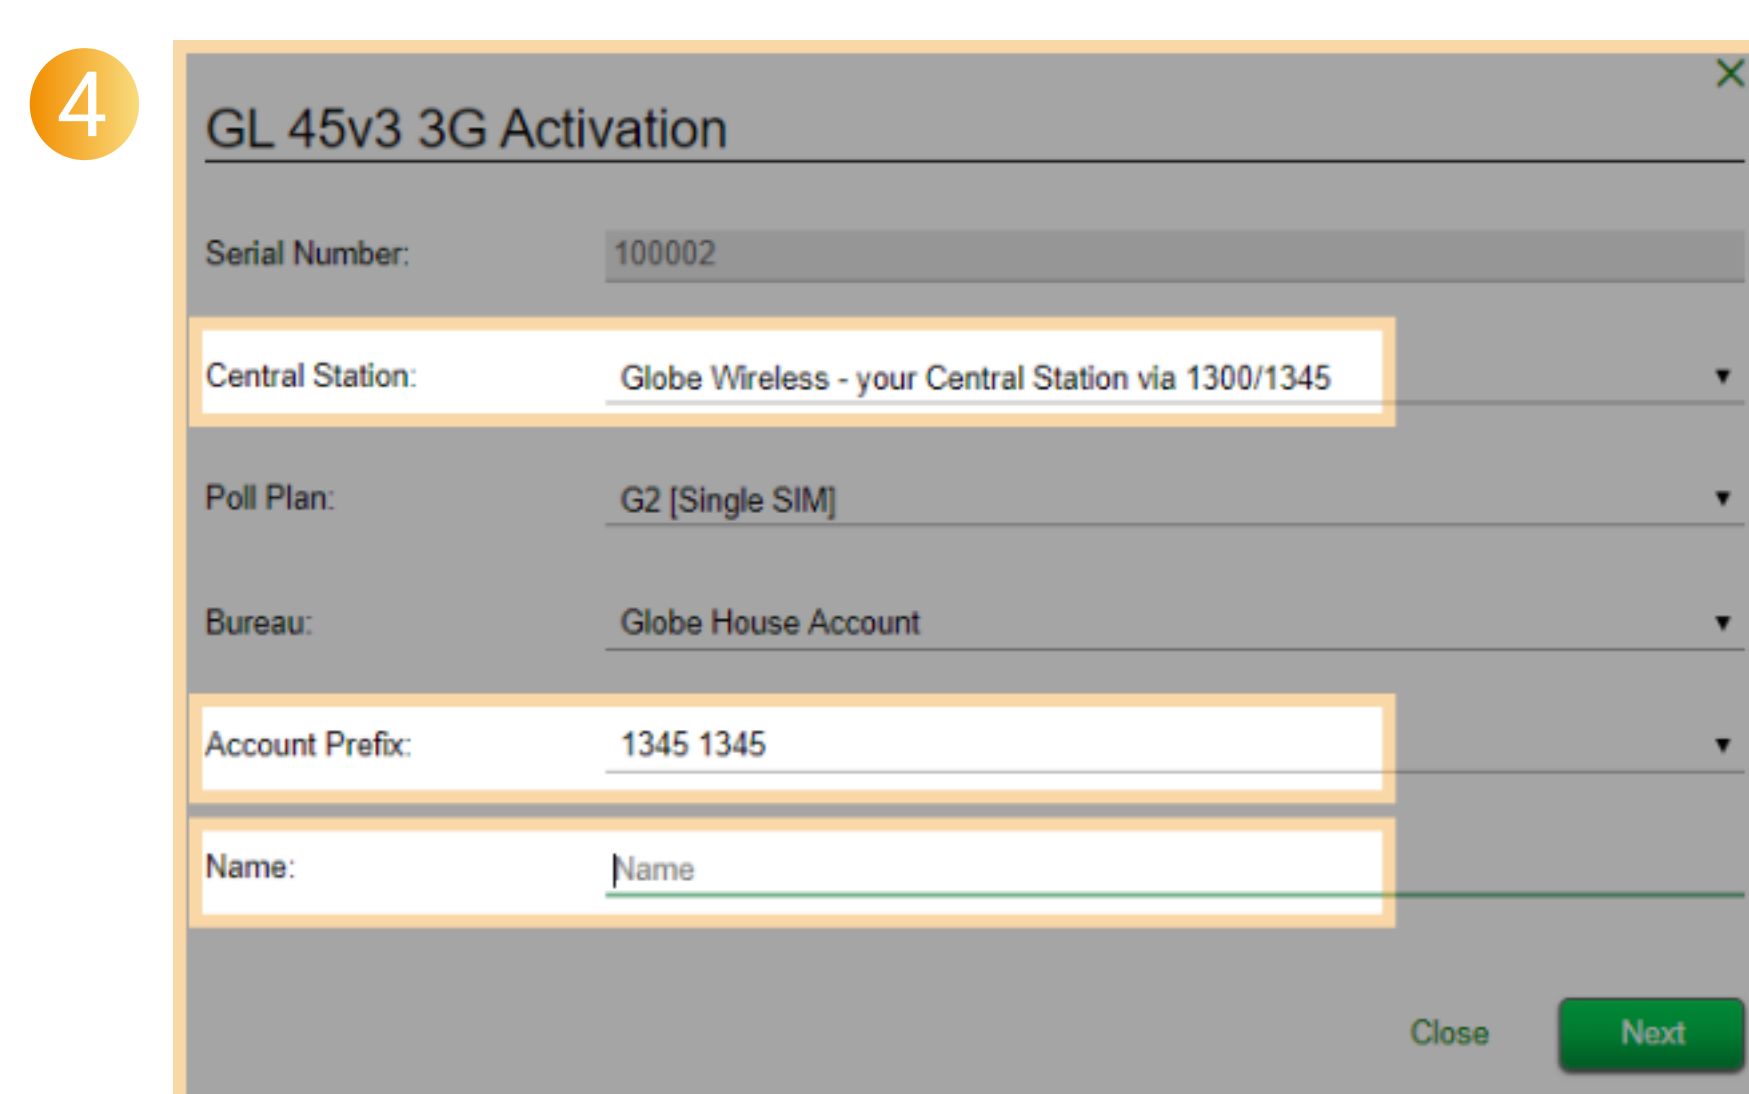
4

GL 45v3 3G Activation

Serial Number: 100002

Central Station: Globe Wireless - your Central Station via 1300/1345

Poll Plan: G2 [Single SIM]

Bureau: Globe House Account

Account Prefix: 1345 1345

Name: Name

Close

Next